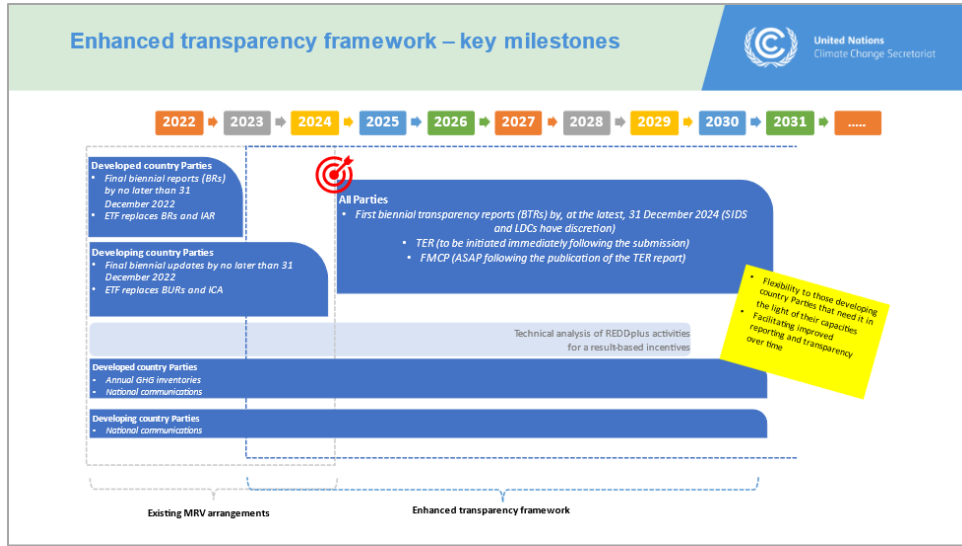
Enhanced transparency framework – key milestones

United Nations
Climate Change Secretariat

2022 2023 2024 2025 2026 2027 2028 2029 2030 2031 .....

Developed country Parties
- Final biennial reports (BRs) by no later than 31 December 2022
- ETF replaces BRs and IAR

Developing country Parties
- Final biennial updates by no later than 31 December 2022
- ETF replaces BURs and ICA

All Parties
- First biennial transparency reports (BTRs) by, at the latest, 31 December 2024 (SIDS and LDCs have discretion)
- TER (to be initiated immediately following the submission)
- FMCP (ASAP following the publication of the TER report)

- Flexibility to those developing country Parties that need it in the light of their capacities
- Facilitating improved reporting and transparency over time

Technical analysis of REDDplus activities for a result-based incentives

Developed country Parties
- Annual GHG inventories
- National communications

Developing country Parties
- National communications

Existing MRV arrangements

Enhanced transparency framework